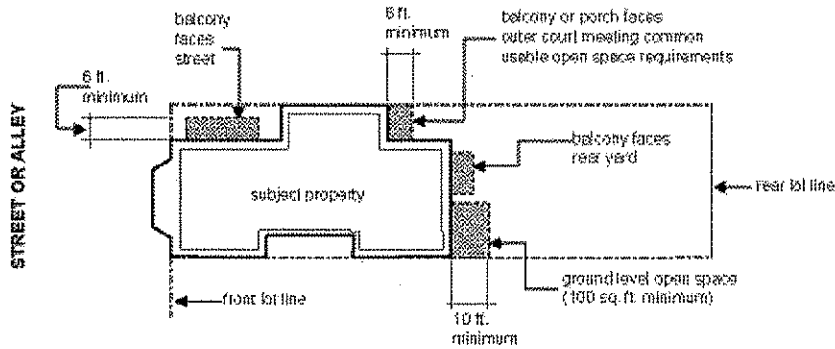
balcony faces street

6 ft. minimum

balcony or porch faces outer court meeting common usable open space requirements

6 ft. minimum

STREET OR ALLEY

balcony faces rear yard

subject property

rear lot line

ground level open space (100 sq. ft. minimum)

front lot line

10 ft. minimum